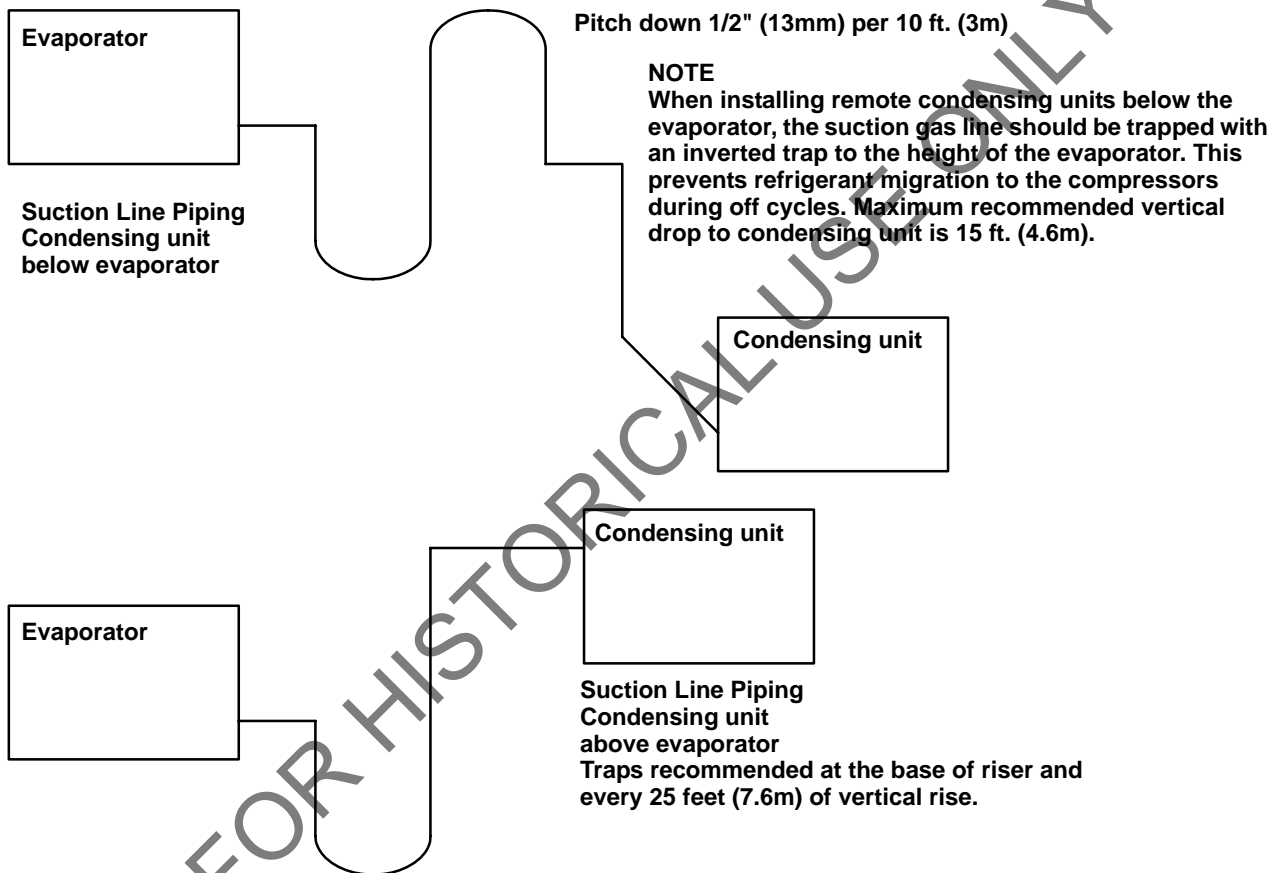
Evaporator

Pitch down 1/2" (13mm) per 10 ft. (3m)

NOTE
When installing remote condensing units below the evaporator, the suction gas line should be trapped with an inverted trap to the height of the evaporator. This prevents refrigerant migration to the compressors during off cycles. Maximum recommended vertical drop to condensing unit is 15 ft. (4.6m).

Suction Line Piping
Condensing unit
below evaporator

Condensing unit

Condensing unit

Evaporator

Suction Line Piping
Condensing unit
above evaporator
Traps recommended at the base of riser and every 25 feet (7.6m) of vertical rise.

FOR HISTORICAL USE ONLY